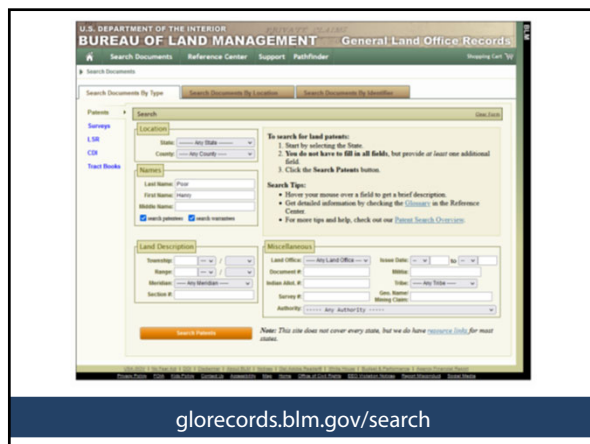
U.S. DEPARTMENT OF THE INTERIOR
BUREAU OF LAND MANAGEMENT General Land Office Records

Search Documents Reference Center Support Pathfinder Shopping Cart

Search Documents

Search Documents By Type | Search Documents By Location | Search Documents By Identifier

Patents
Surveys
LSR
CDI
Tract Books

Search Clear Form

Location
State: ------ Any State ------
County: ---- Any County ----

Names
Last Name: Poor
First Name: Henry
Middle Name:
search patentees search warrantees

To search for land patents:
1. Start by selecting the State.
2. You do not have to fill in all fields, but provide at least one additional field.
3. Click the Search Patents button.

Search Tips:
• Hover your mouse over a field to get a brief description.
• Get detailed information by checking the Glossary in the Reference Center.
• For more tips and help, check out our Patent Search Overview.

Land Description
Township:
Range:
Meridian: ---- Any Meridian ----
Section #:

Miscellaneous
Land Office: ---- Any Land Office ----
Issue Date: to
Document #:
Militia:
Indian Allot. #:
Tribe: ---- Any Tribe ----
Survey #:
Geo. Name:
Mining Claim:
Authority: ----- Any Authority -----

Search Patents

Note: This site does not cover every state, but we do have resource links for most states.

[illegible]

glorecords.blm.gov/search